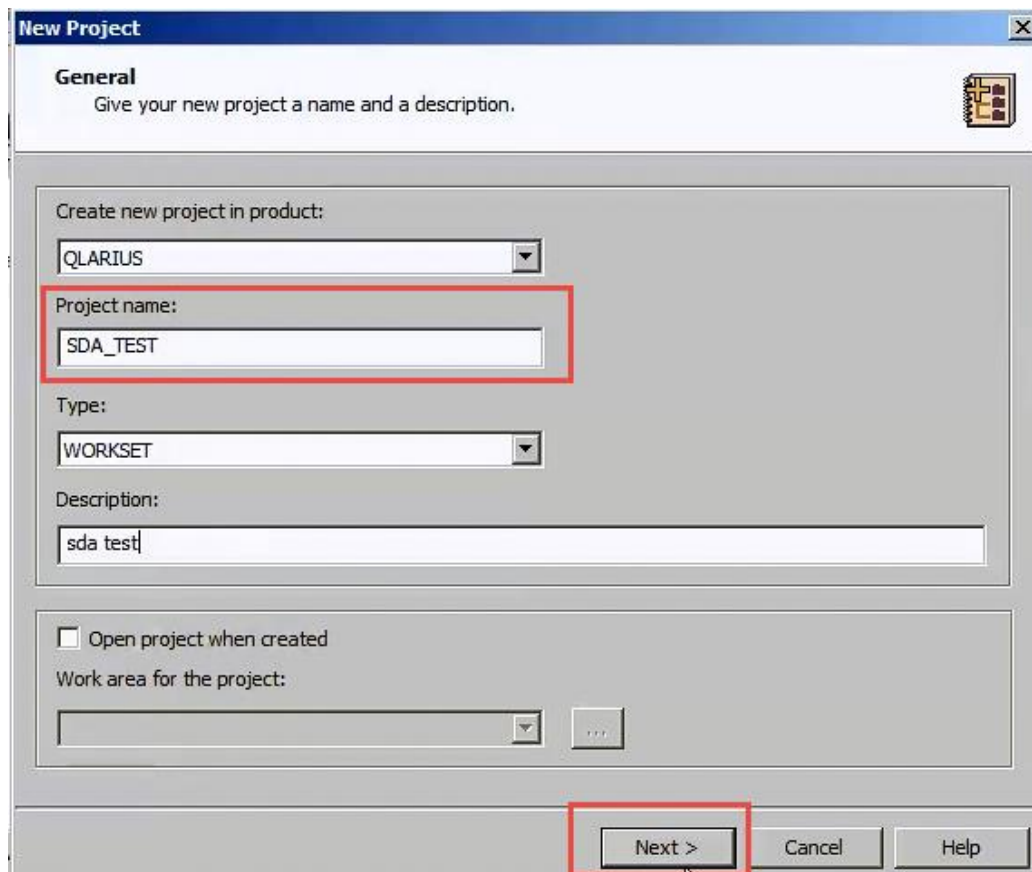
New Project

General
Give your new project a name and a description.

Create new project in product:

QLARIUS

Project name:

SDA_TEST

Type:

WORKSET

Description:

sda test

Open project when created

Work area for the project:

...

Next >

Cancel

Help